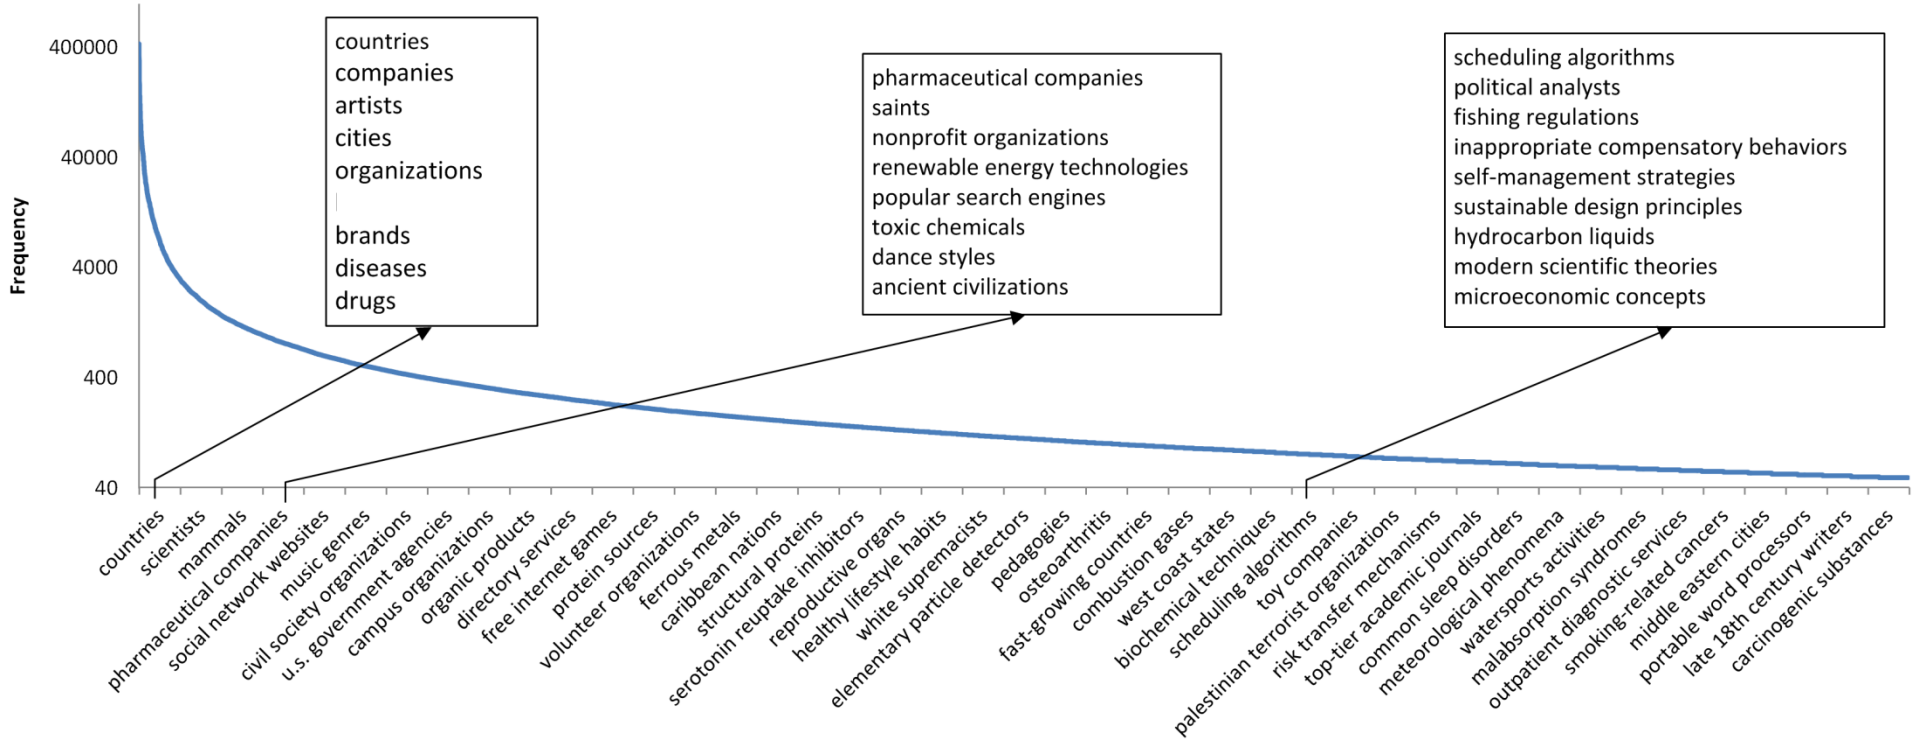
400000
40000
4000
400
40

Frequency

countries
companies
artists
cities
organizations
brands
diseases
drugs

pharmaceutical companies
saints
nonprofit organizations
renewable energy technologies
popular search engines
toxic chemicals
dance styles
ancient civilizations

scheduling algorithms
political analysts
fishing regulations
inappropriate compensatory behaviors
self-management strategies
sustainable design principles
hydrocarbon liquids
modern scientific theories
microeconomic concepts

countries
scientists
mammals
pharmaceutical companies
social network websites
music genres
civil society organizations
u.s. government agencies
campus organizations
organic products
directory services
free internet games
protein sources
volunteer organizations
ferrous metals
caribbean nations
structural proteins
serotonin reuptake inhibitors
reproductive organs
healthy lifestyle habits
white supremacists
elementary particle detectors
pedagogies
osteoarthritis
fast-growing countries
combustion gases
west coast states
biochemical techniques
scheduling algorithms
palestinian terrorist organizations
toy companies
risk transfer mechanisms
top-tier academic journals
common sleep disorders
meteorological phenomena
watersports activities
malabsorption syndromes
outpatient diagnostic services
smoking-related cancers
middle eastern cities
portable word processors
late 18th century writers
carcinogenic substances